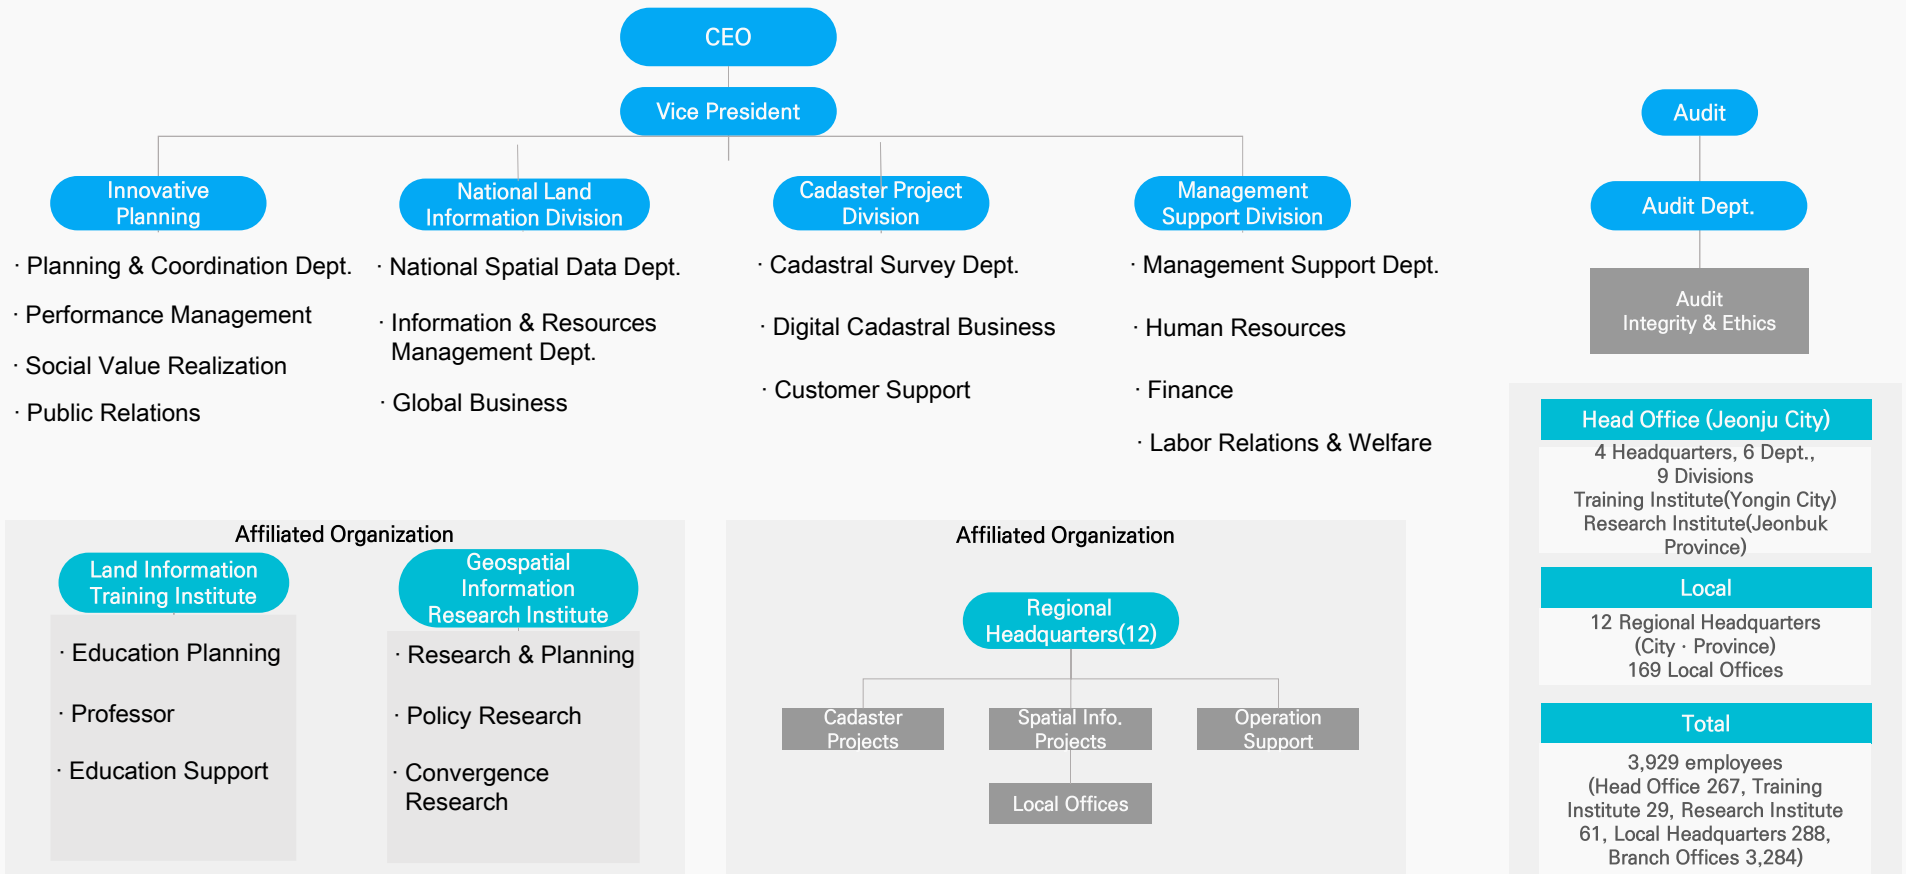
CEO

Vice President

Innovative Planning

· Planning & Coordination Dept.

· Performance Management

· Social Value Realization

· Public Relations

National Land Information Division

· National Spatial Data Dept.

· Information & Resources Management Dept.

· Global Business

Cadaster Project Division

· Cadastral Survey Dept.

· Digital Cadastral Business

· Customer Support

Management Support Division

· Management Support Dept.

· Human Resources

· Finance

· Labor Relations & Welfare

Audit

Audit Dept.

Audit
Integrity & Ethics

Head Office (Jeonju City)

4 Headquarters, 6 Dept., 9 Divisions
Training Institute(Yongin City)
Research Institute(Jeonbuk Province)

Local

12 Regional Headquarters (City · Province)
169 Local Offices

Total

3,929 employees (Head Office 267, Training Institute 29, Research Institute 61, Local Headquarters 288, Branch Offices 3,284)

Affiliated Organization

Land Information Training Institute

· Education Planning

· Professor

· Education Support

Geospatial Information Research Institute

· Research & Planning

· Policy Research

· Convergence Research

Affiliated Organization

Regional Headquarters(12)

Cadaster Projects

Spatial Info. Projects

Operation Support

Local Offices